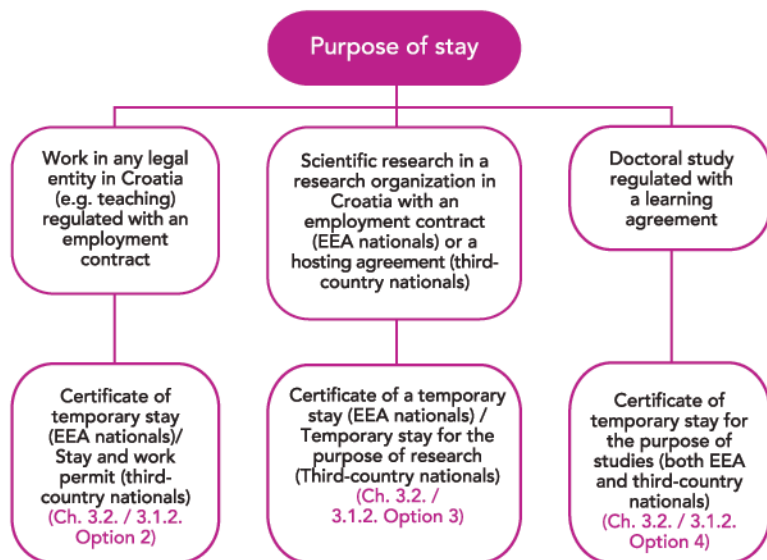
Purpose of stay

Work in any legal entity in Croatia (e.g. teaching) regulated with an employment contract

Certificate of temporary stay (EEA nationals)/ Stay and work permit (third-country nationals) (Ch. 3.2. / 3.1.2. Option 2)

Scientific research in a research organization in Croatia with an employment contract (EEA nationals) or a hosting agreement (third-country nationals)

Certificate of a temporary stay (EEA nationals) / Temporary stay for the purpose of research (Third-country nationals) (Ch. 3.2. / 3.1.2. Option 3)

Doctoral study regulated with a learning agreement

Certificate of temporary stay for the purpose of studies (both EEA and third-country nationals) (Ch. 3.2. / 3.1.2. Option 4)